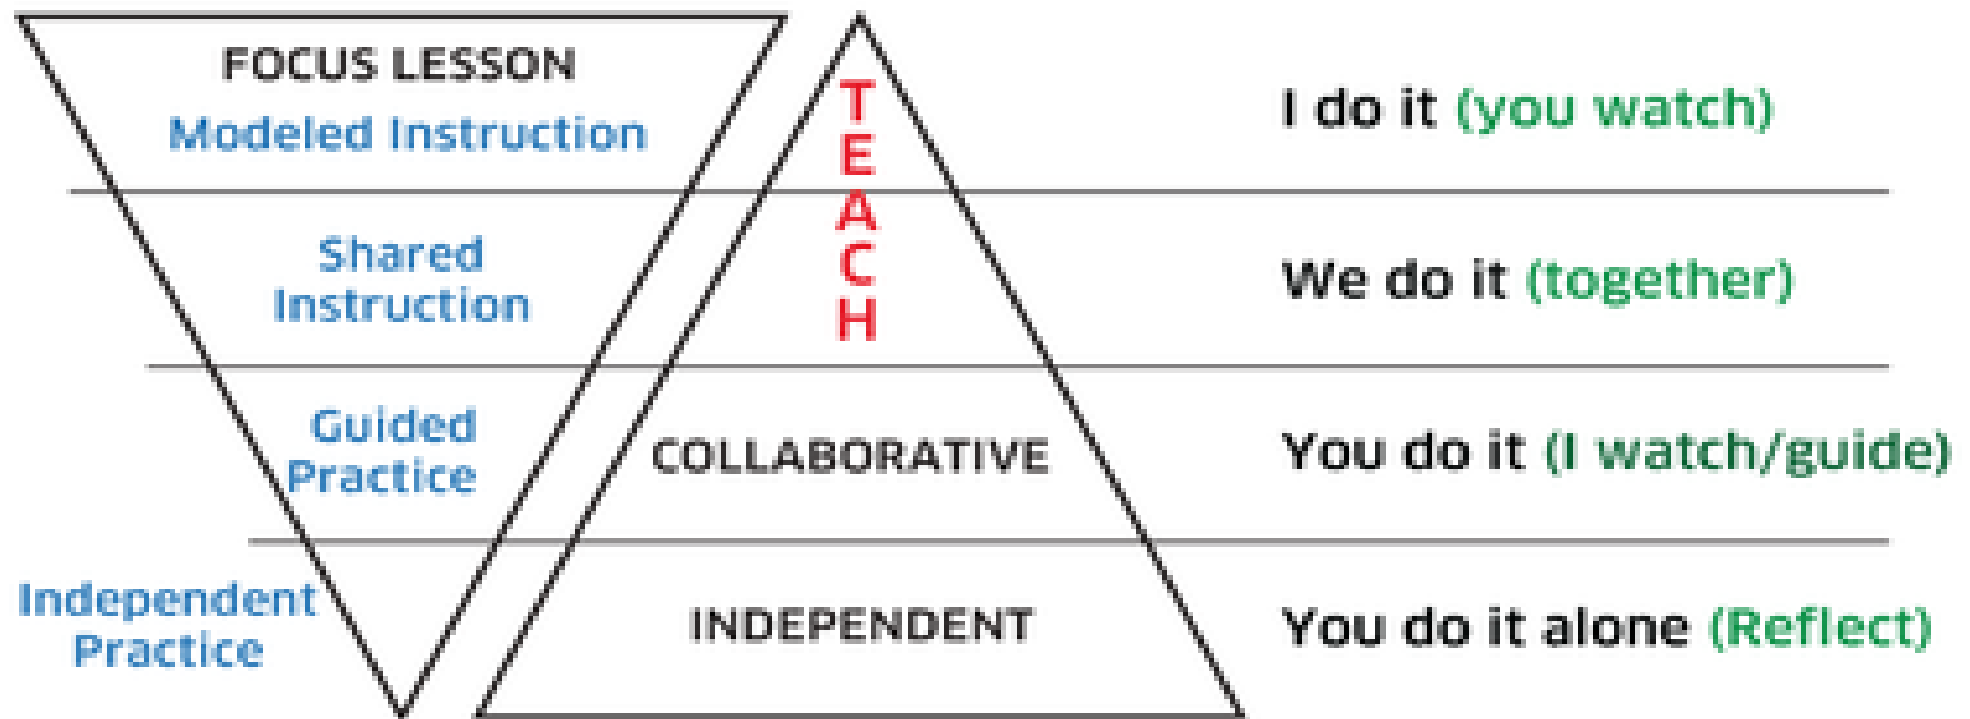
FOCUS LESSON
Modeled Instruction

TEACH

I do it (you watch)

Shared Instruction

We do it (together)

Guided Practice

COLLABORATIVE

You do it (I watch/guide)

Independent Practice

INDEPENDENT

You do it alone (Reflect)